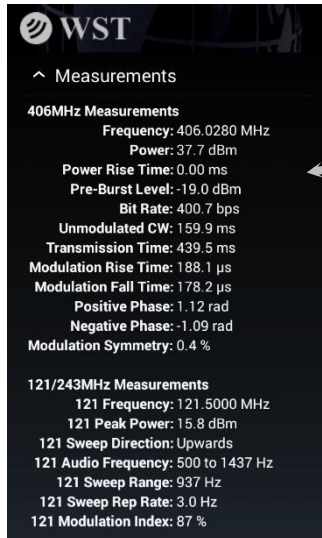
WST

^ Measurements

406MHz Measurements
Frequency: 406.0280 MHz
Power: 37.7 dBm
Power Rise Time: 0.00 ms
Pre-Burst Level: -19.0 dBm
Bit Rate: 400.7 bps
Unmodulated CW: 159.9 ms
Transmission Time: 439.5 ms
Modulation Rise Time: 188.1 µs
Modulation Fall Time: 178.2 µs
Positive Phase: 1.12 rad
Negative Phase: -1.09 rad
Modulation Symmetry: 0.4 %

121/243MHz Measurements
121 Frequency: 121.5000 MHz
121 Peak Power: 15.8 dBm
121 Sweep Direction: Upwards
121 Audio Frequency: 500 to 1437 Hz
121 Sweep Range: 937 Hz
121 Sweep Rep Rate: 3.0 Hz
121 Modulation Index: 87 %